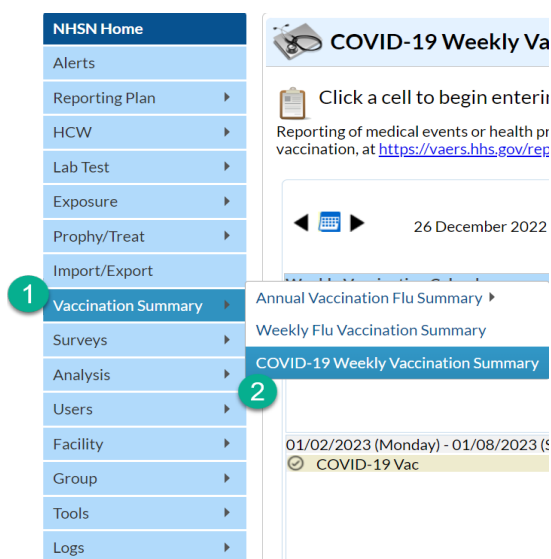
NHSN Home
Alerts
Reporting Plan
HCW
Lab Test
Exposure
Prophy/Treat
Import/Export
1
Vaccination Summary
Surveys
Analysis
Users
Facility
Group
Tools
Logs

COVID-19 Weekly Va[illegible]

Click a cell to begin enterin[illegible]

Reporting of medical events or health pr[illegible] vaccination, at https://vaers.hhs.gov/rep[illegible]

26 December 2022

Annual Vaccination Flu Summary
Weekly Flu Vaccination Summary
COVID-19 Weekly Vaccination Summary
2

01/02/2023 (Monday) - 01/08/2023 ([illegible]
COVID-19 Vac